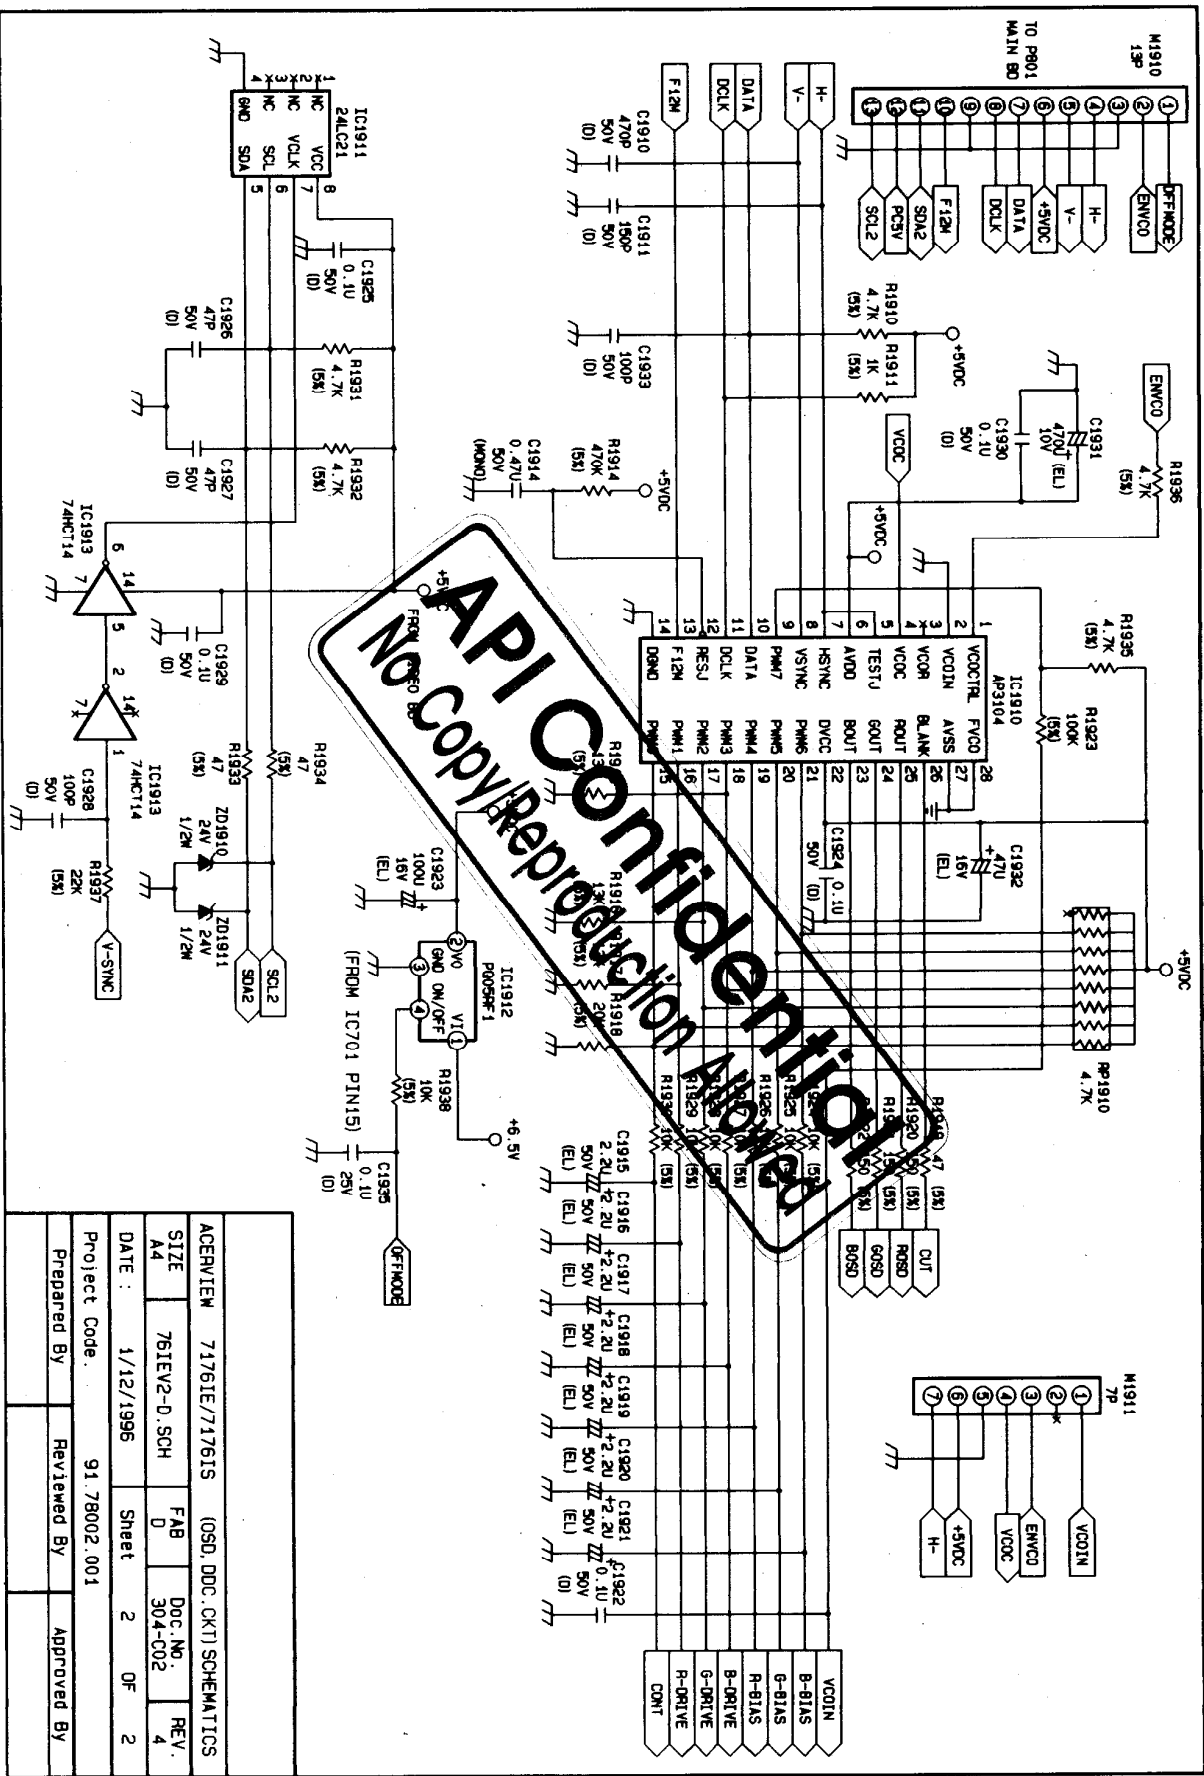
API Confidential
No Copy/Reproduction Allowed

M1910
13P
TO P801
MAIN BD

OFFMODE
ENVCO
H-
V-
+5VDC
DATA
DCLK
F12M
SDA2
PC5V
SCL2

H-
V-
DATA
DCLK
F12M

C1910
470P
50V
(D)

C1911
150P
50V
(D)

C1933
100P
50V
(D)

R1910
4.7K
(5%)

R1911
1K
(5%)

+5VDC

C1930
0.1U
50V
(D)

C1931
470U
10V
(EL)

ENVCO

R1936
4.7K
(5%)

VCOC

+5VDC

C1914
0.47U
50V
(MONO)

R1914
470K
(5%)

+5VDC

IC1911
24LC21
NC VCC
NC VCLK
NC SCL
GND SDA

C1925
0.1U
50V
(D)

C1926
47P
50V
(D)

R1931
4.7K
(5%)

C1927
47P
50V
(D)

R1932
4.7K
(5%)

IC1913
74HCT14

C1929
0.1U
50V
(D)

+5VDC
FROM VIDEO BD

IC1913
74HCT14

C1928
100P
50V
(D)

R1937
22K
(5%)

V-SYNC

R1933
47
(5%)

R1934
47
(5%)

ZD1910
24V
1/2W

ZD1911
24V
1/2W

SDA2
SCL2

IC1910
AP3104
VCOCTRL FVCO
VCOIN AVSS
VCOR BLANK
VCOC ROUT
TESTJ GOUT
AVDD BOUT
HSYNC DVCC
VSYNC PWM6
PWM7 PWM5
DATA PWM4
DCLK PWM3
RESJ PWM2
F12M PWM1
DGND PWM0

R1935
4.7K
(5%)

R1923
100K
(5%)

C1932
47U
16V
(EL)

C1924
0.1U
50V
(D)

+5VDC

RP1910
4.7K

C1923
100U
16V
(EL)

IC1912
P005RF1
VO VI
GND ON/OFF

(FROM IC701 PIN15)

R1938
10K
(5%)

+6.5V

C1935
0.1U
25V
(D)

OFFMODE

R1919
R1920
47
(5%)

CUT
ROSD
GOSD
BOSD

R1929
R1930
10K
(5%)

C1915
2.2U
50V
(EL)
C1916
2.2U
50V
(EL)
C1917
2.2U
50V
(EL)
C1918
2.2U
50V
(EL)
C1919
2.2U
50V
(EL)
C1920
2.2U
50V
(EL)
C1921
2.2U
50V
(EL)
C1922
0.1U
50V
(D)

CONT
R-DRIVE
G-DRIVE
B-DRIVE
R-BIAS
G-BIAS
B-BIAS
VCOIN

M1911
7P

VCOIN
ENVCO
VCOC
+5VDC
H-

| ACERVIEW 7176IE/7176IS (OSD,DDC,CKT)SCHEMATICS | | | |
|---|---|---|---|
| SIZE A4 | 76IEV2-D.SCH | FAB D | Doc.No. 304-C02 | REV. 4 |
| DATE : | 1/12/1996 | Sheet 2 OF 2 |
| Project Code. | 91.78002.001 |
| Prepared By | Reviewed By | Approved By |